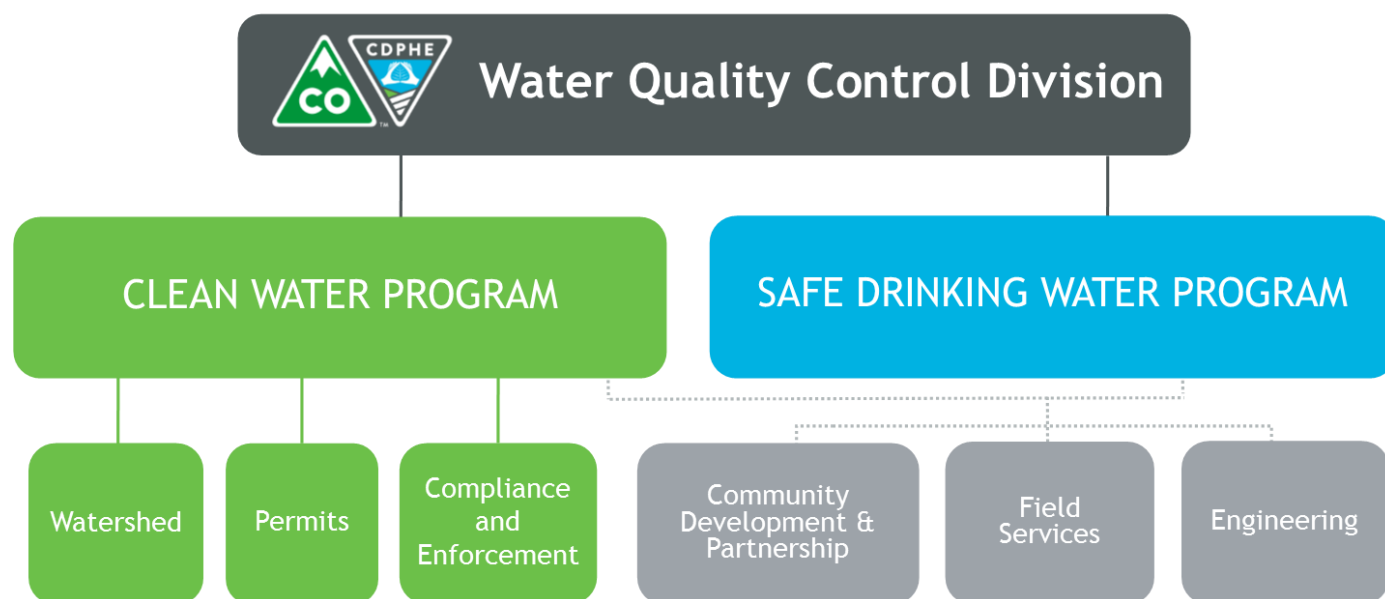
CO CDPHE Water Quality Control Division

CLEAN WATER PROGRAM

SAFE DRINKING WATER PROGRAM

Watershed

Permits

Compliance and Enforcement

Community Development & Partnership

Field Services

Engineering